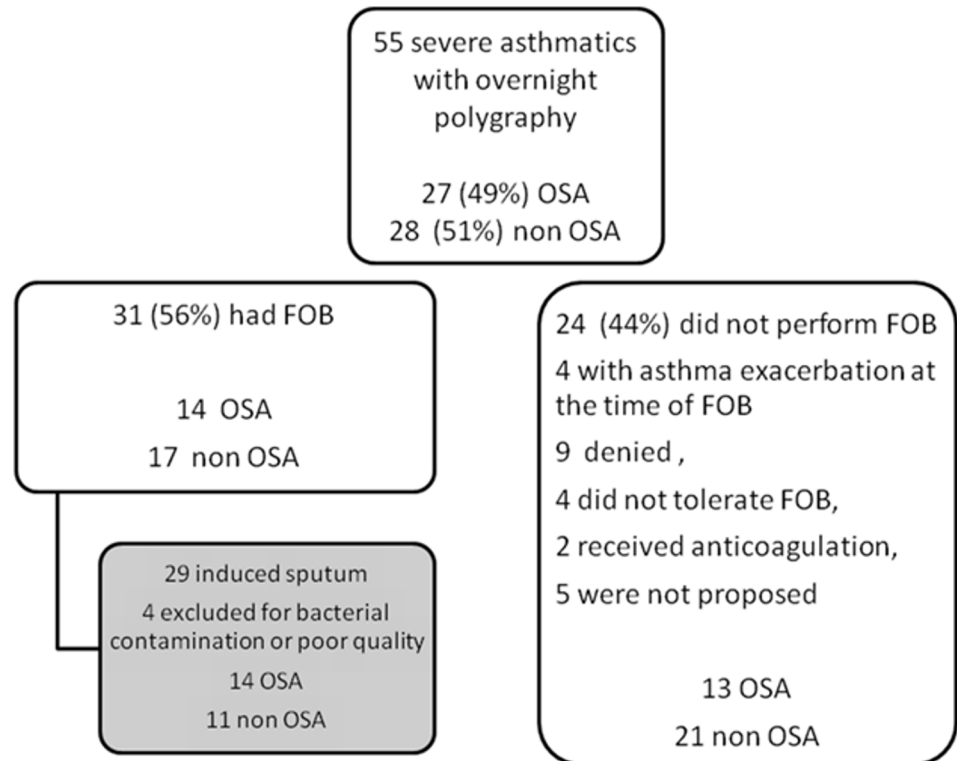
55 severe asthmatics with overnight polygraphy

27 (49%) OSA
28 (51%) non OSA

31 (56%) had FOB

14 OSA
17 non OSA

29 induced sputum
4 excluded for bacterial contamination or poor quality
14 OSA
11 non OSA

24 (44%) did not perform FOB
4 with asthma exacerbation at the time of FOB
9 denied ,
4 did not tolerate FOB,
2 received anticoagulation,
5 were not proposed

13 OSA
21 non OSA